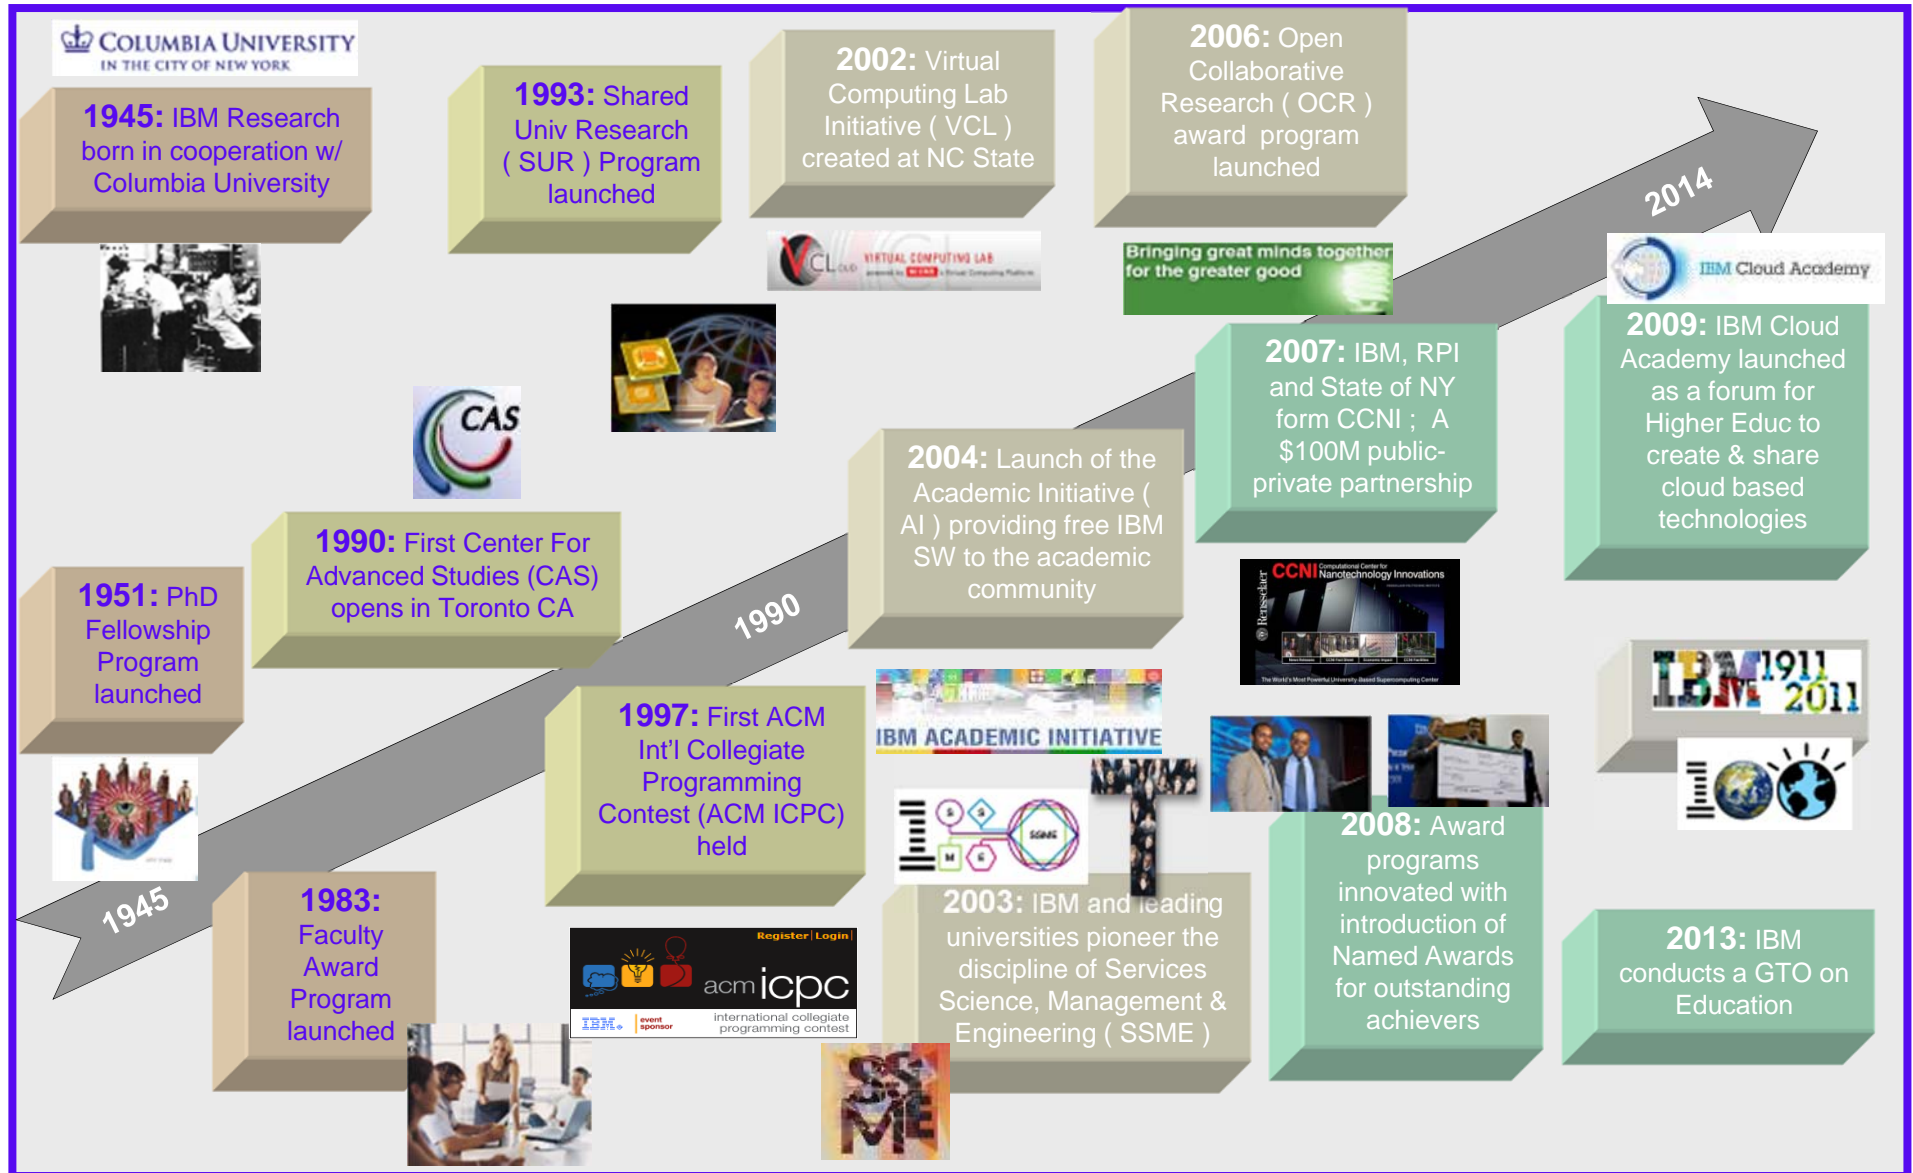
COLUMBIA UNIVERSITY
IN THE CITY OF NEW YORK

1945: IBM Research born in cooperation w/ Columbia University

1993: Shared Univ Research ( SUR ) Program launched

2002: Virtual Computing Lab Initiative ( VCL ) created at NC State

2006: Open Collaborative Research ( OCR ) award program launched

VCL VIRTUAL COMPUTING LAB

Bringing great minds together for the greater good

2014

IBM Cloud Academy

2007: IBM, RPI and State of NY form CCNI ; A $100M public-private partnership

2009: IBM Cloud Academy launched as a forum for Higher Educ to create & share cloud based technologies

CAS

2004: Launch of the Academic Initiative ( AI ) providing free IBM SW to the academic community

1990: First Center For Advanced Studies (CAS) opens in Toronto CA

1990

CCNI Computational Center for Nanotechnology Innovations

1951: PhD Fellowship Program launched

IBM ACADEMIC INITIATIVE

IBM 1911 2011

1997: First ACM Int'l Collegiate Programming Contest (ACM ICPC) held

2008: Award programs innovated with introduction of Named Awards for outstanding achievers

1945

1983: Faculty Award Program launched

Register | Login
acm icpc
IBM event sponsor
international collegiate programming contest

2003: IBM and leading universities pioneer the discipline of Services Science, Management & Engineering ( SSME )

SSME

2013: IBM conducts a GTO on Education